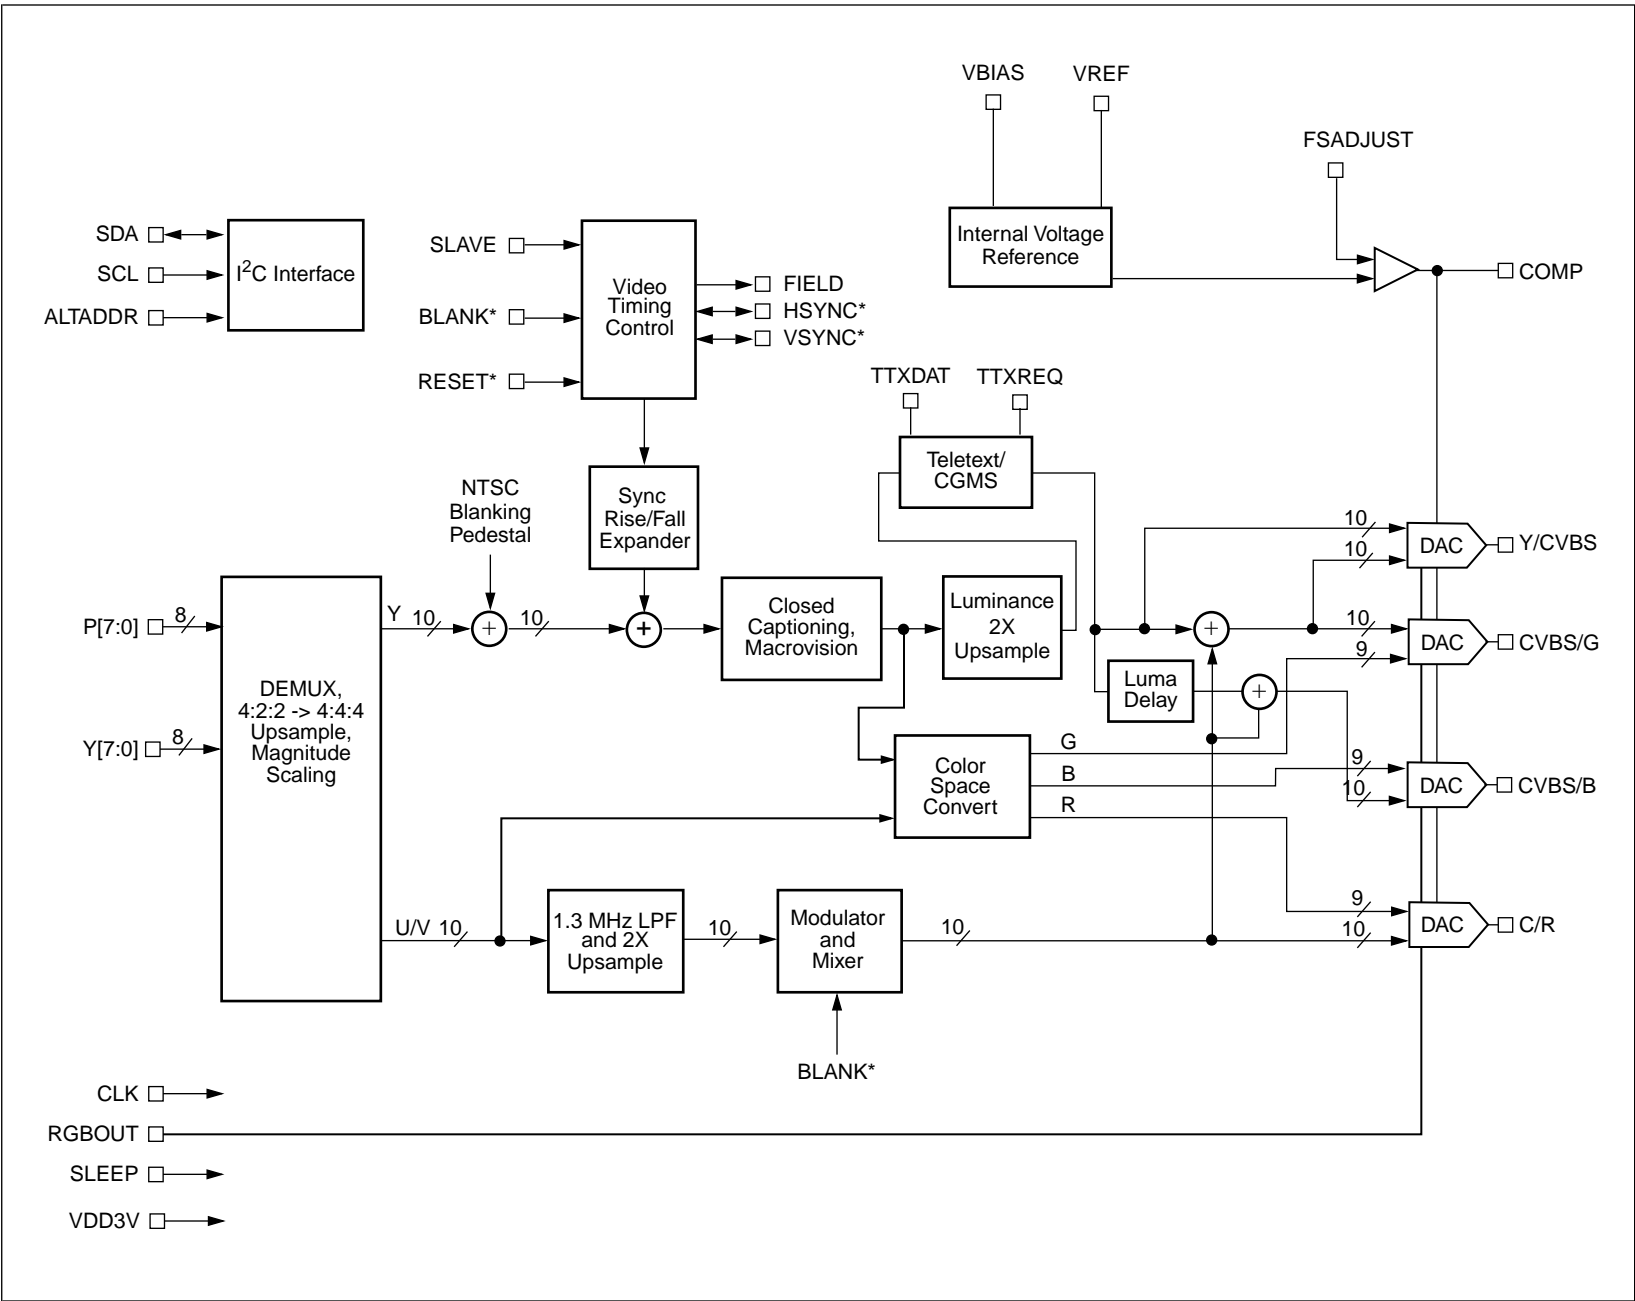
VBIAS
VREF
FSADJUST
Internal Voltage Reference
COMP
SDA
SCL
ALTADDR
I$^2$C Interface
SLAVE
BLANK*
RESET*
Video Timing Control
FIELD
HSYNC*
VSYNC*
TTXDAT
TTXREQ
Teletext/ CGMS
NTSC Blanking Pedestal
Sync Rise/Fall Expander
10
DAC
Y/CVBS
10
P[7:0]
8
Y
10
10
Closed Captioning, Macrovision
Luminance 2X Upsample
10
DAC
CVBS/G
9
DEMUX, 4:2:2 -> 4:4:4 Upsample, Magnitude Scaling
Luma Delay
Y[7:0]
8
G
Color Space Convert
B
9
DAC
CVBS/B
10
R
U/V
10
1.3 MHz LPF and 2X Upsample
10
Modulator and Mixer
10
9
DAC
C/R
10
BLANK*
CLK
RGBOUT
SLEEP
VDD3V